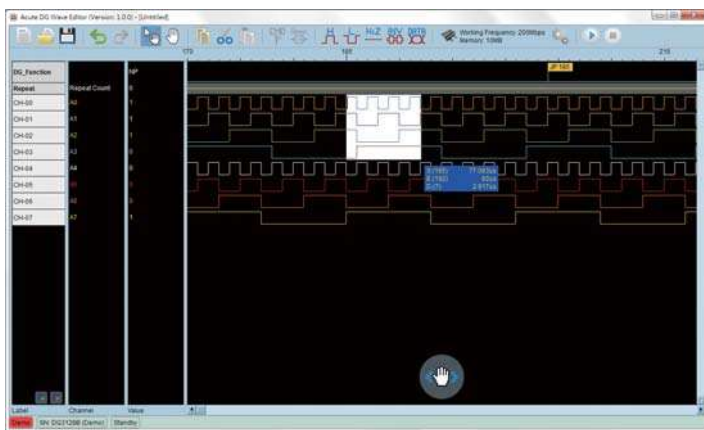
Acute DG Wave Editor (Version: 1.0.0) - [Untitled]

Working Frequency: 200Mbps
Memory: 10MB

170
181
210

DG_Function
Repeat
Repeat Count
JP 181

CH-00
A0
1
CH-01
A1
1
CH-02
A2
1
CH-03
A3
0
CH-04
A4
0
CH-05
A5
0
CH-06
A6
0
CH-07
A7
1

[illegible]

Label
Channel
Value

Demo
SN: DG3128B (Demo)
Standby